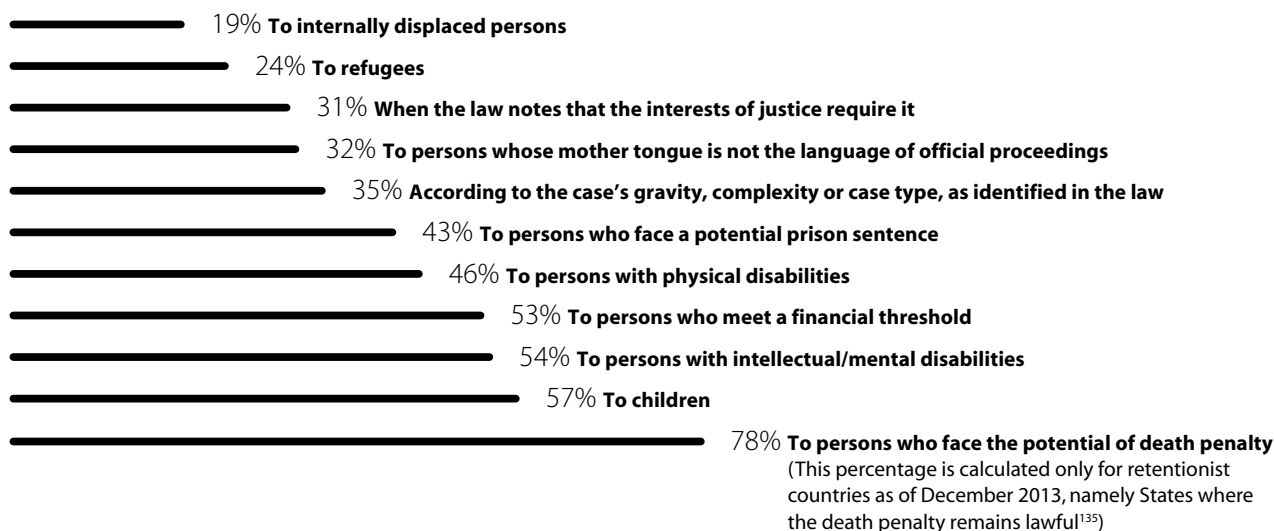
19% **To internally displaced persons**

24% **To refugees**

31% **When the law notes that the interests of justice require it**

32% **To persons whose mother tongue is not the language of official proceedings**

35% **According to the case's gravity, complexity or case type, as identified in the law**

43% **To persons who face a potential prison sentence**

46% **To persons with physical disabilities**

53% **To persons who meet a financial threshold**

54% **To persons with intellectual/mental disabilities**

57% **To children**

78% **To persons who face the potential of death penalty**
(This percentage is calculated only for retentionist countries as of December 2013, namely States where the death penalty remains lawful$^{135}$)